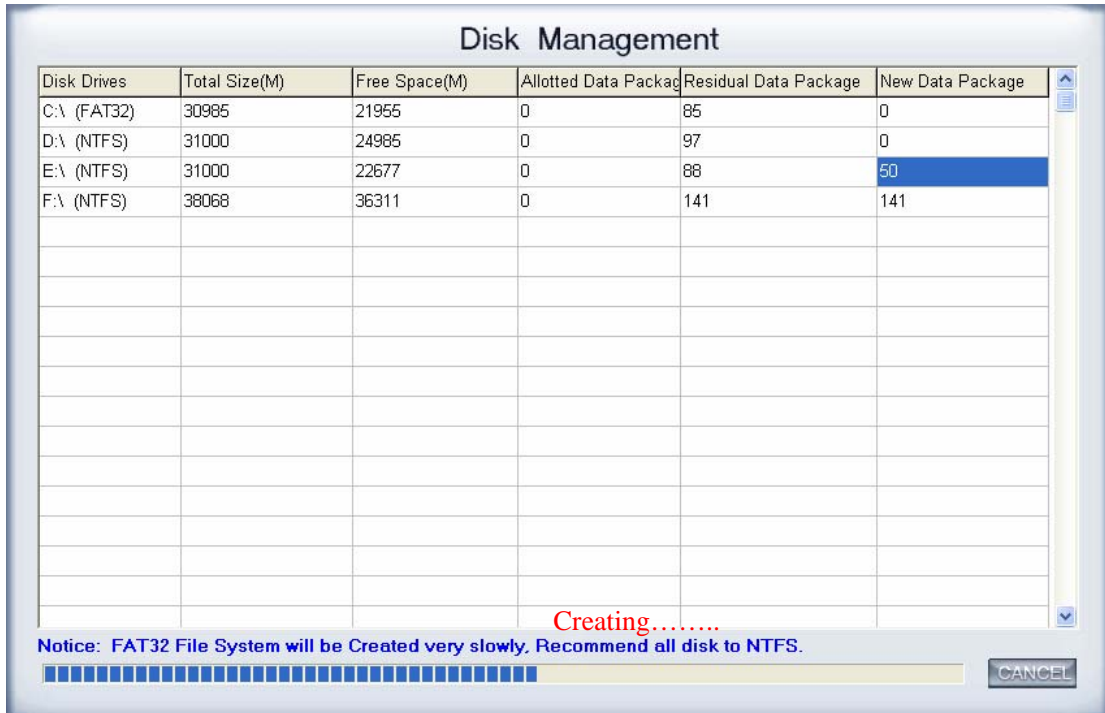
Disk Management

| Disk Drives | Total Size(M) | Free Space(M) | Allotted Data Packag | Residual Data Package | New Data Package |
|---|---|---|---|---|---|
| C:\ (FAT32) | 30985 | 21955 | 0 | 85 | 0 |
| D:\ (NTFS) | 31000 | 24985 | 0 | 97 | 0 |
| E:\ (NTFS) | 31000 | 22677 | 0 | 88 | 50 |
| F:\ (NTFS) | 38068 | 36311 | 0 | 141 | 141 |

Creating……..

Notice: FAT32 File System will be Created very slowly, Recommend all disk to NTFS.

CANCEL